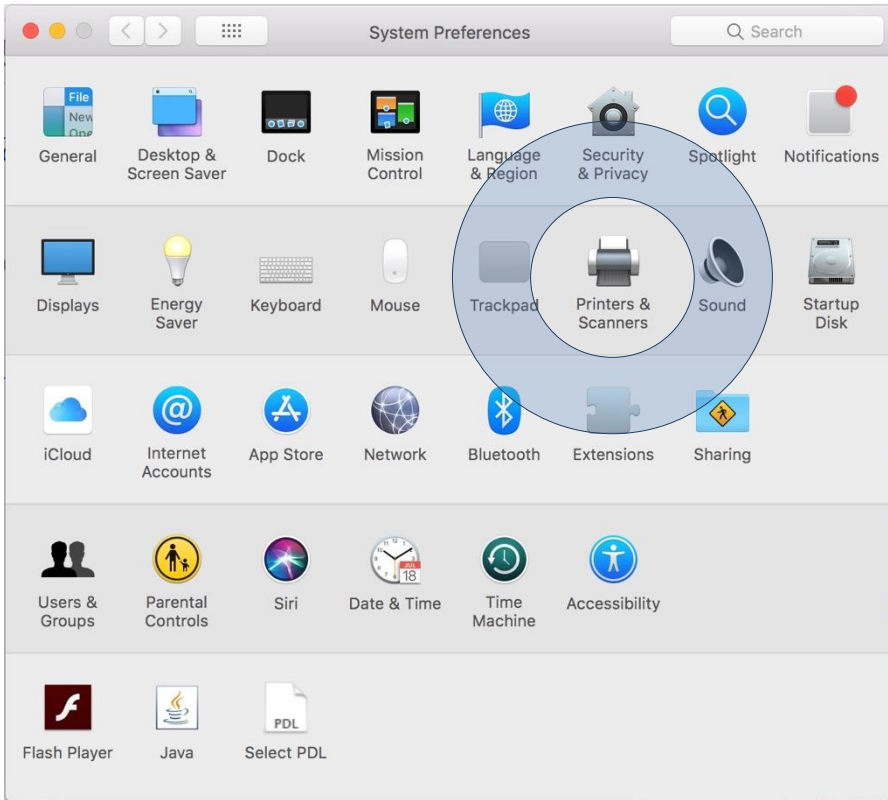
System Preferences

Search

File
New
One

General

Desktop & Screen Saver

Dock

Mission Control

Language & Region

Security & Privacy

Spotlight

Notifications

Displays

Energy Saver

Keyboard

Mouse

Trackpad

Printers & Scanners

Sound

Startup Disk

iCloud

Internet Accounts

App Store

Network

Bluetooth

Extensions

Sharing

Users & Groups

Parental Controls

Siri

JUL
18

Date & Time

Time Machine

Accessibility

Flash Player

Java

PDL

Select PDL